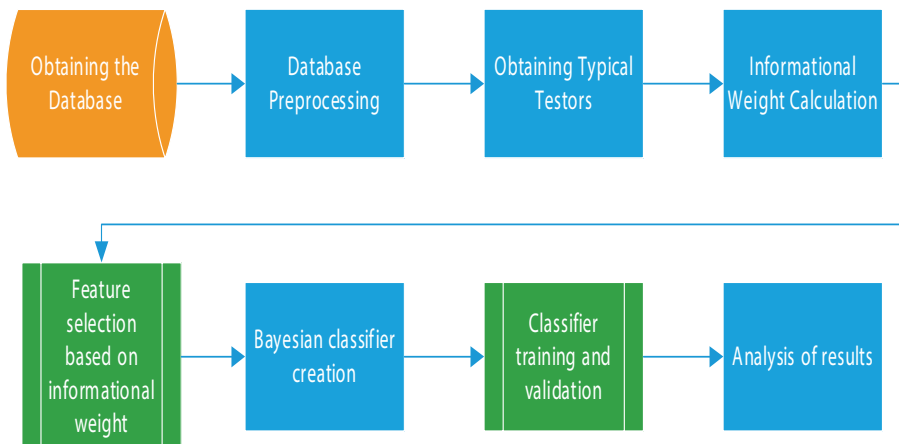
Obtaining the Database

Database Preprocessing

Obtaining Typical Testors

Informational Weight Calculation

Feature selection based on informational weight

Bayesian classifier creation

Classifier training and validation

Analysis of results